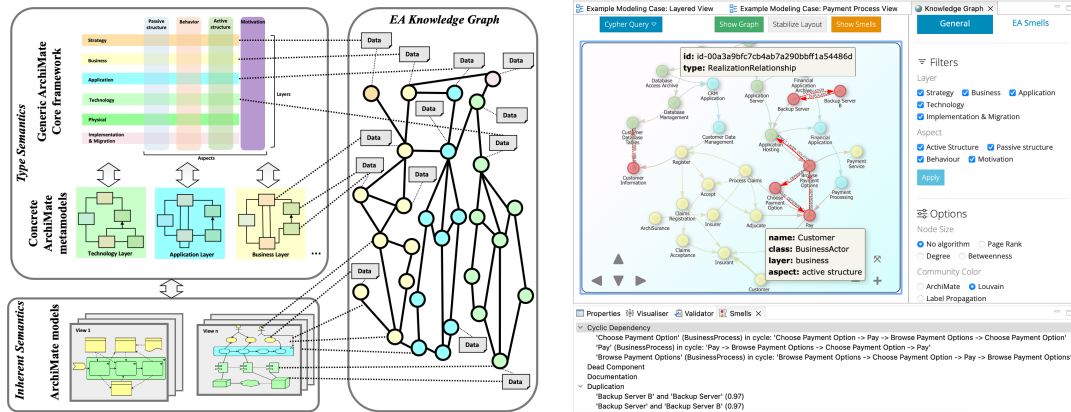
Type Semantics

Generic ArchiMate Core framework

Passive structure
Behavior
Active structure
Motivation

Strategy
Business
Application
Technology
Physical
Implementation & Migration

Layers
Aspects

Concrete ArchiMate metamodels

Technology Layer
Application Layer
Business Layer
...

Inherent Semantics

ArchiMate models

View 1
View n

EA Knowledge Graph

Data
Data
Data
Data
Data
Data
Data
Data
Data
Data
Data
Data
Data
Data
Data
Data
Data

Example Modeling Case: Layered View
Example Modeling Case: Payment Process View
Knowledge Graph

Cypher Query
Show Graph
Stabilize Layout
Show Smells

id: id-00a3a9bfc7cb4ab7a290bbff1a54486d
type: RealizationRelationship

Database Access Archive
Database Management
CRM Application
Application Server
Financial Application Archive
Backup Server
Backup Server B
Customer Database Tables
Customer Data Management
Application Hosting
Financial Application
Register
Customer Information
Process Claims
Browse Payment Options
Payment Service
Payment Processing
Accept
Choose Payment Option
Claims Registration
Pay
ArchiSurance
Insurer
Adjuster
Claims Acceptance
Insurant
Customer

name: Customer
class: BusinessActor
layer: business
aspect: active structure

General
EA Smells

Filters
Layer
Strategy
Business
Application
Technology
Implementation & Migration
Aspect
Active Structure
Passive structure
Behaviour
Motivation
Apply

Options
Node Size
No algorithm
Page Rank
Degree
Betweenness
Community Color
ArchiMate
Louvain
Label Propagation

Properties
Visualiser
Validator
Smells

Cyclic Dependency
'Choose Payment Option' (BusinessProcess) in cycle: 'Choose Payment Option -> Pay -> Browse Payment Options -> Choose Payment Option'
'Pay' (BusinessProcess) in cycle: 'Pay -> Browse Payment Options -> Choose Payment Option -> Pay'
'Browse Payment Options' (BusinessProcess) in cycle: 'Browse Payment Options -> Choose Payment Option -> Pay -> Browse Payment Options'
Dead Component
Documentation
Duplication
'Backup Server B' and 'Backup Server' (0.97)
'Backup Server' and 'Backup Server B' (0.97)